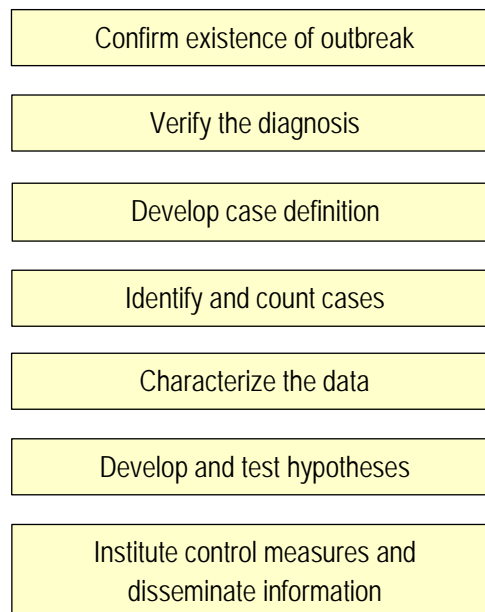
Confirm existence of outbreak

Verify the diagnosis

Develop case definition

Identify and count cases

Characterize the data

Develop and test hypotheses

Institute control measures and disseminate information